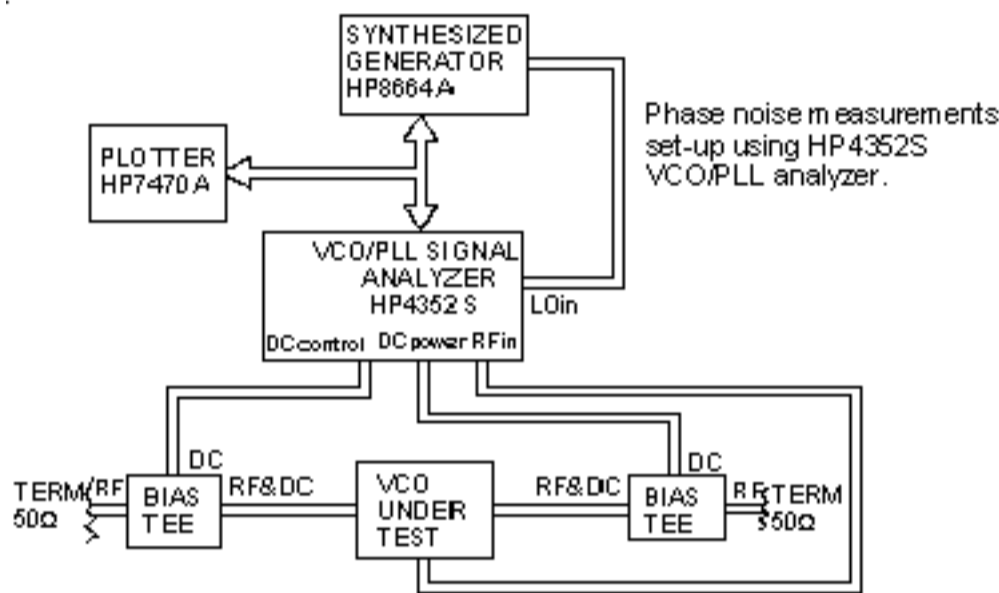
SYNTHESIZED GENERATOR HP8664A

Phase noise measurements set-up using HP4352S VCO/PLL analyzer.

PLOTTER HP7470A

VCO/PLL SIGNAL ANALYZER HP4352S

LOin

DC control

DC power

RF in

DC

DC

TERM 50Ω

RF

BIAS TEE

RF&DC

VCO UNDER TEST

RF&DC

BIAS TEE

RF

TERM 50Ω